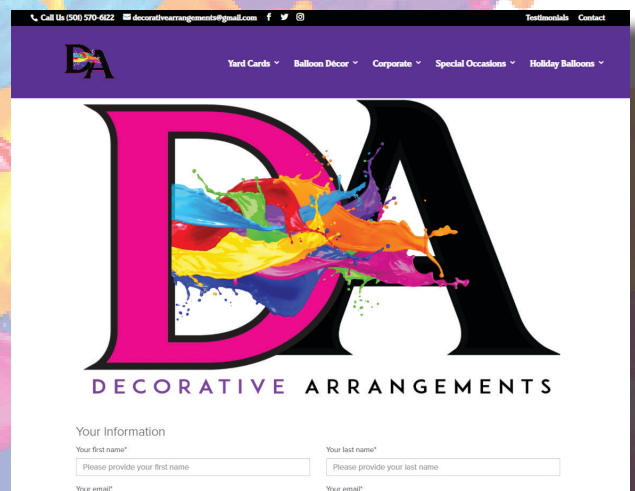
Call Us (501) 570-6122 decorativearrangements@gmail.com

Testimonials Contact

DA

Yard Cards Balloon Décor Corporate Special Occasions Holiday Balloons

DA

DECORATIVE ARRANGEMENTS

Your Information

Your first name*
Please provide your first name

Your last name*
Please provide your last name

Your email*

Your email*